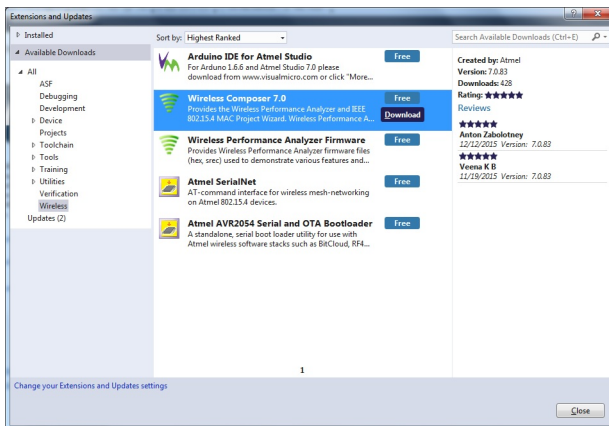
Extensions and Updates

? X

▷ Installed
◢ Available Downloads
◢ All
ASF
Debugging
Development
▷ Device
Projects
▷ Toolchain
▷ Tools
▷ Training
▷ Utilities
Verification
Wireless
Updates (2)

Sort by: Highest Ranked

Arduino IDE for Atmel Studio
For Arduino 1.6.6 and Atmel Studio 7.0 please download from www.visualmicro.com or click "More...
Free

Wireless Composer 7.0
Provides the Wireless Performance Analyzer and IEEE 802.15.4 MAC Project Wizard. Wireless Performance A...
Free
Download

Wireless Performance Analyzer Firmware
Provides Wireless Performance Analyzer firmware files (hex, srec) used to demonstrate various features and...
Free

Atmel SerialNet
AT-command interface for wireless mesh-networking on Atmel 802.15.4 devices.
Free

Atmel AVR2054 Serial and OTA Bootloader
A standalone, serial boot loader utility for use with Atmel wireless software stacks such as BitCloud, RF4...
Free

1

Search Available Downloads (Ctrl+E)

Created by: Atmel
Version: 7.0.83
Downloads: 428
Rating: ★★★★★
Reviews
★★★★★
Anton Zabolotney
12/12/2015 Version: 7.0.83
★★★★★
Veena K B
11/19/2015 Version: 7.0.83

Change your Extensions and Updates settings

Close